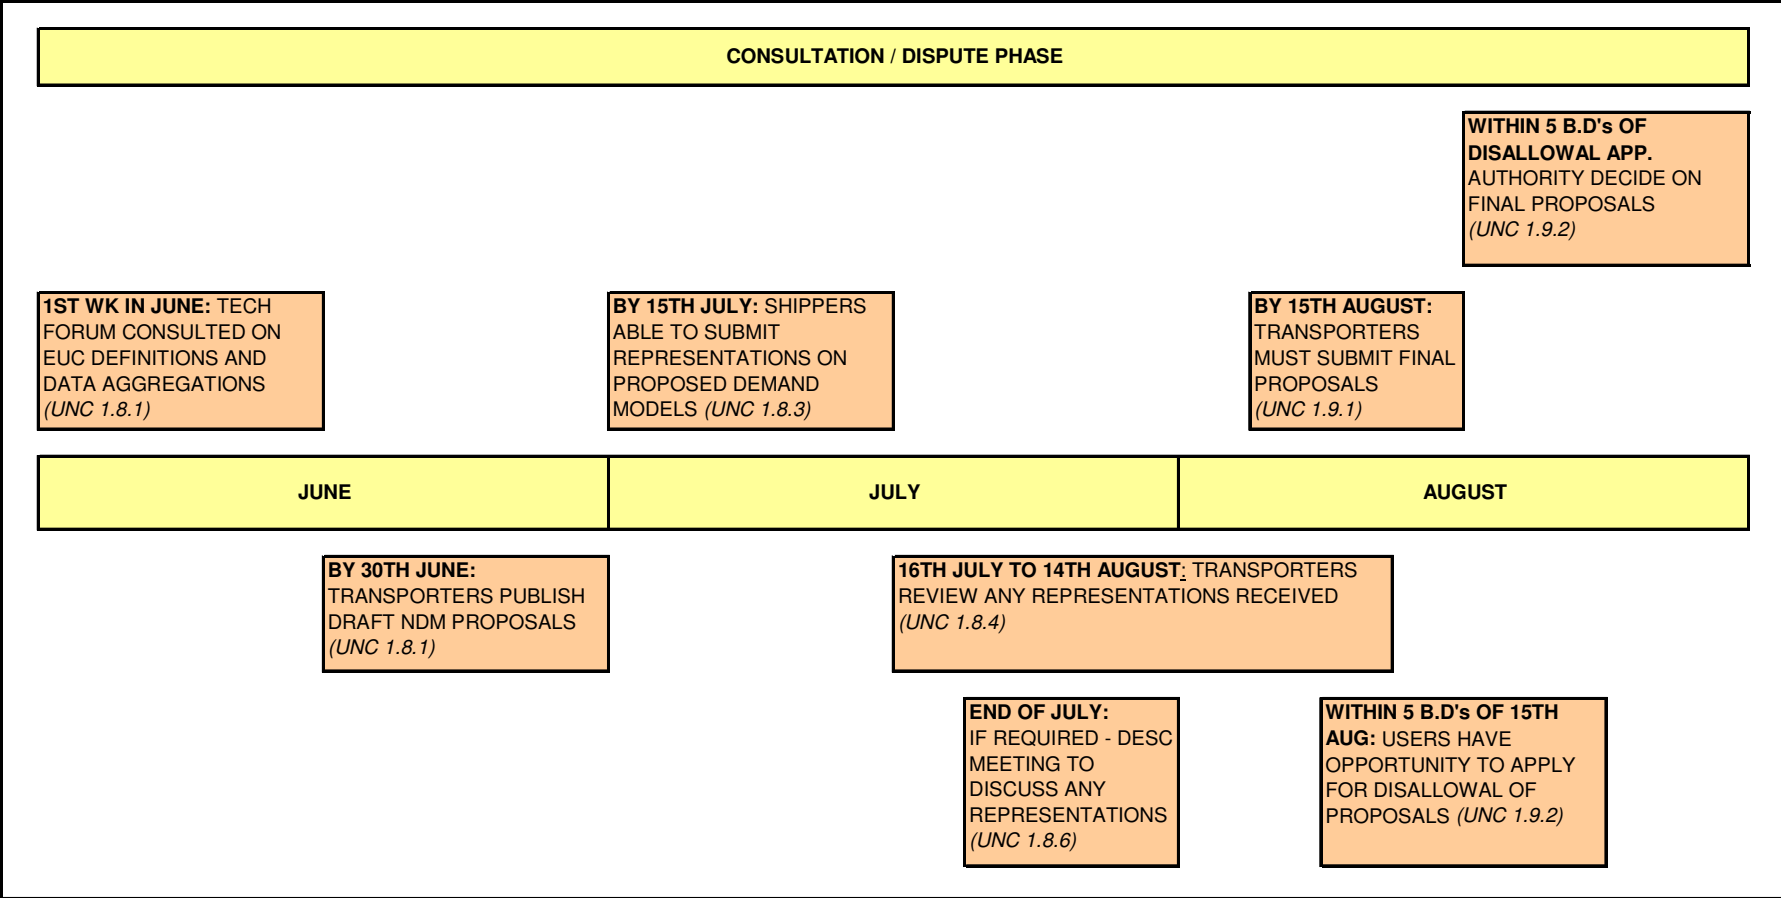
CONSULTATION / DISPUTE PHASE

WITHIN 5 B.D's OF DISALLOWAL APP. AUTHORITY DECIDE ON FINAL PROPOSALS (UNC 1.9.2)

1ST WK IN JUNE: TECH FORUM CONSULTED ON EUC DEFINITIONS AND DATA AGGREGATIONS (UNC 1.8.1)

BY 15TH JULY: SHIPPERS ABLE TO SUBMIT REPRESENTATIONS ON PROPOSED DEMAND MODELS (UNC 1.8.3)

BY 15TH AUGUST: TRANSPORTERS MUST SUBMIT FINAL PROPOSALS (UNC 1.9.1)

| JUNE | JULY | AUGUST |
|---|---|---|

BY 30TH JUNE: TRANSPORTERS PUBLISH DRAFT NDM PROPOSALS (UNC 1.8.1)

16TH JULY TO 14TH AUGUST: TRANSPORTERS REVIEW ANY REPRESENTATIONS RECEIVED (UNC 1.8.4)

END OF JULY: IF REQUIRED - DESC MEETING TO DISCUSS ANY REPRESENTATIONS (UNC 1.8.6)

WITHIN 5 B.D's OF 15TH AUG: USERS HAVE OPPORTUNITY TO APPLY FOR DISALLOWAL OF PROPOSALS (UNC 1.9.2)